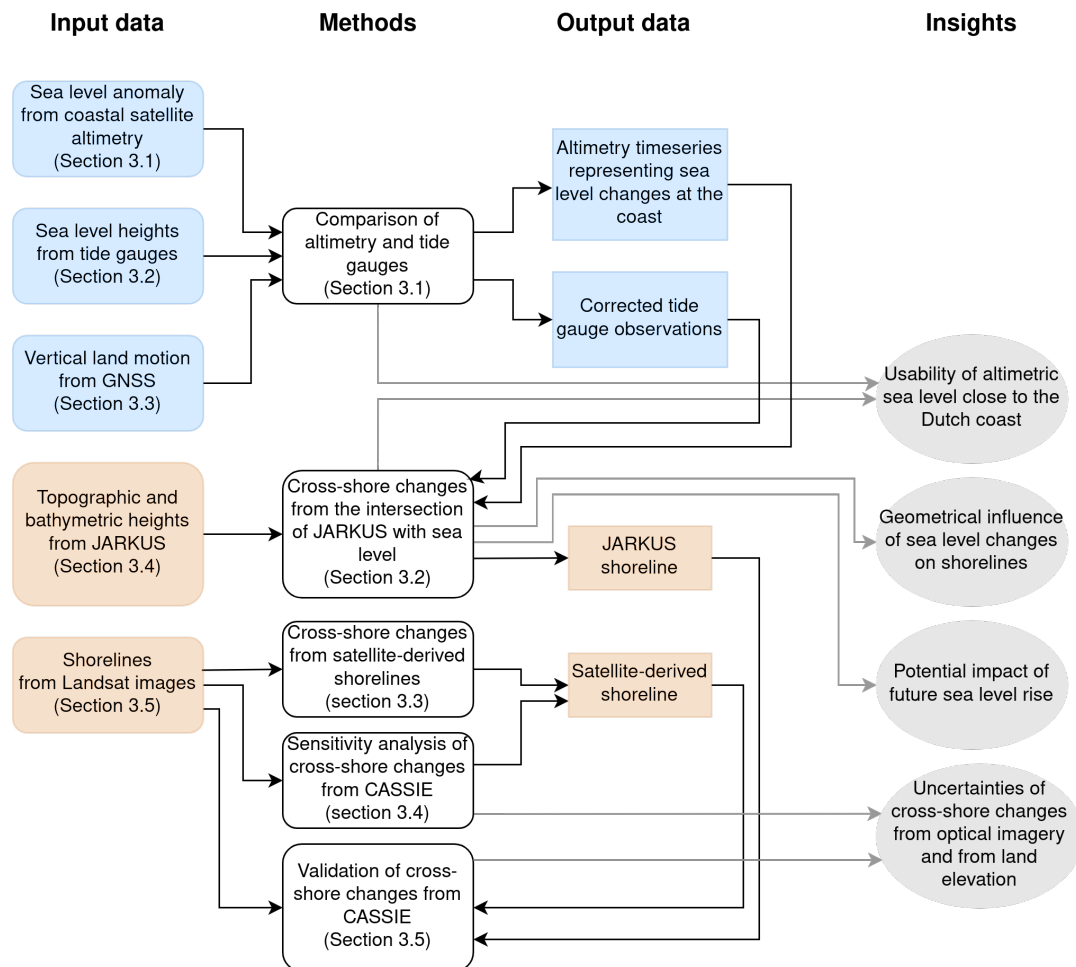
Input data

Methods

Output data

Insights

Sea level anomaly from coastal satellite altimetry (Section 3.1)

Sea level heights from tide gauges (Section 3.2)

Vertical land motion from GNSS (Section 3.3)

Topographic and bathymetric heights from JARKUS (Section 3.4)

Shorelines from Landsat images (Section 3.5)

Comparison of altimetry and tide gauges (Section 3.1)

Cross-shore changes from the intersection of JARKUS with sea level (Section 3.2)

Cross-shore changes from satellite-derived shorelines (section 3.3)

Sensitivity analysis of cross-shore changes from CASSIE (section 3.4)

Validation of cross-shore changes from CASSIE (Section 3.5)

Altimetry timeseries representing sea level changes at the coast

Corrected tide gauge observations

JARKUS shoreline

Satellite-derived shoreline

Usability of altimetric sea level close to the Dutch coast

Geometrical influence of sea level changes on shorelines

Potential impact of future sea level rise

Uncertainties of cross-shore changes from optical imagery and from land elevation